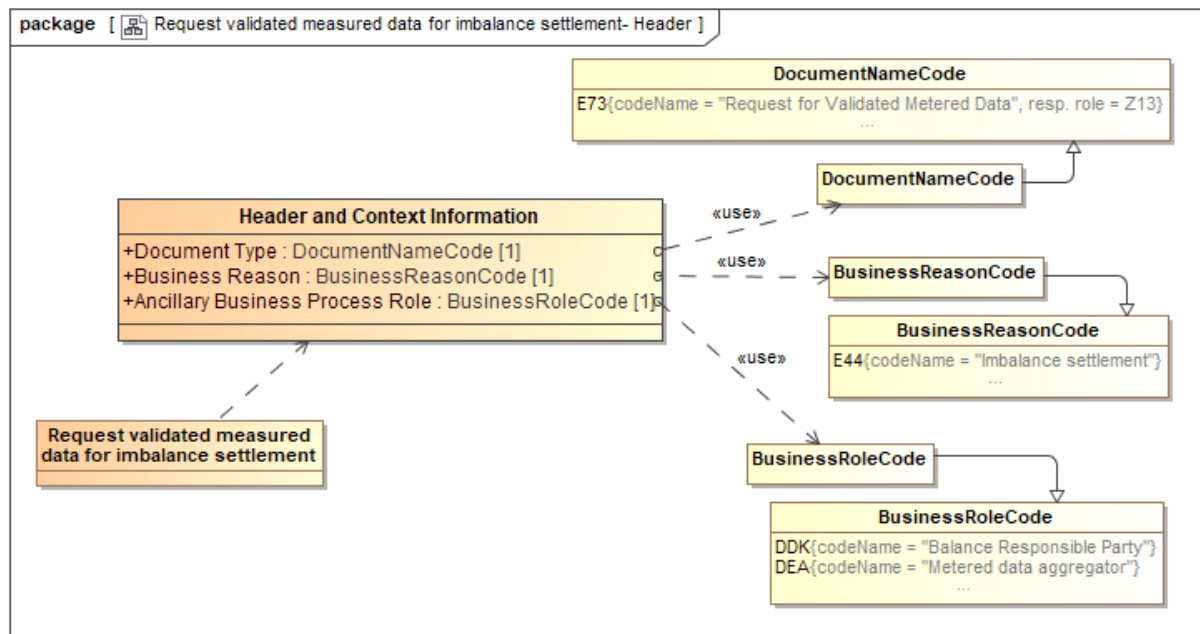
package [ Request validated measured data for imbalance settlement- Header ]

DocumentNameCode
E73{codeName = "Request for Validated Metered Data", resp. role = Z13}
...

DocumentNameCode

«use»

Header and Context Information
+Document Type : DocumentNameCode [1]
+Business Reason : BusinessReasonCode [1]
+Ancillary Business Process Role : BusinessRoleCode [1]

«use»

BusinessReasonCode

BusinessReasonCode
E44{codeName = "Imbalance settlement"}
...

«use»

Request validated measured data for imbalance settlement

BusinessRoleCode

BusinessRoleCode
DDK{codeName = "Balance Responsible Party"}
DEA{codeName = "Metered data aggregator"}
...